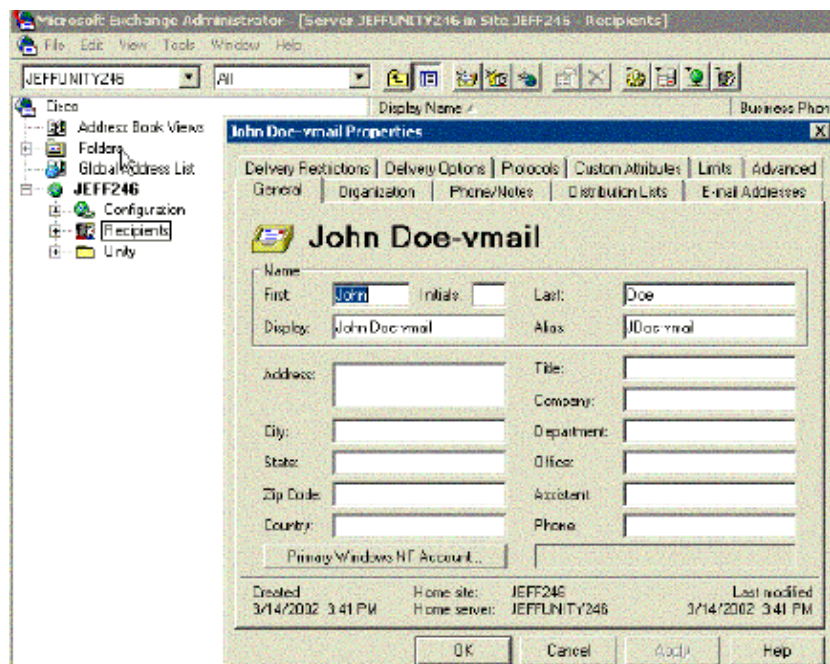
Microsoft Exchange Administrator - [Server JEFFUNITY246 in Site JEFF246 - Recipients]

File Edit View Tools Window Help

JEFFUNITY246

All

Cisco

Address Book Views

Folders

Global Address List

JEFF246

Configuration

Recipients

Unity

Display Name

Business Phone

John Doe-vmail Properties

Delivery Restrictions | Delivery Options | Protocols | Custom Attributes | Limits | Advanced

General | Organization | Phone/Notes | Distribution Lists | E-mail Addresses

John Doe-vmail

Name

First: John

Initials:

Last: Doe

Display: John Doe-vmail

Alias: JDoe-vmail

Address:

Title:

Company:

City:

Department:

State:

Office:

Zip Code:

Assistant:

Country:

Phone:

Primary Windows NT Account...

Created
3/14/2002 3:41 PM

Home site: JEFF246
Home server: JEFFUNITY246

Last modified
3/14/2002 3:41 PM

OK

Cancel

Apply

Help